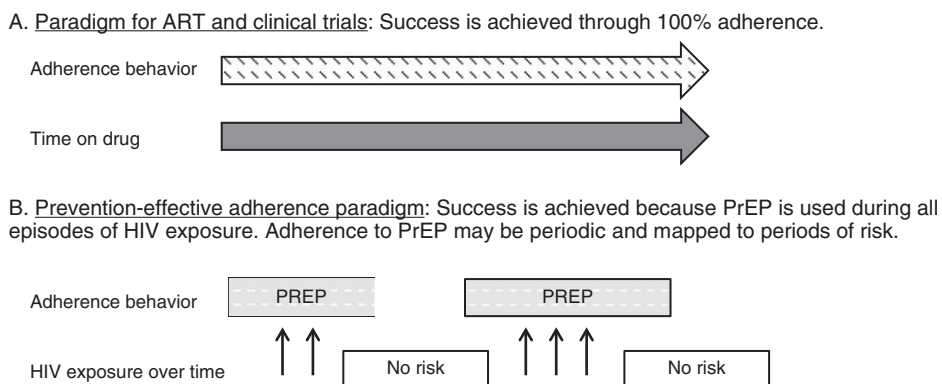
A. Paradigm for ART and clinical trials: Success is achieved through 100% adherence.

Adherence behavior

Time on drug

B. Prevention-effective adherence paradigm: Success is achieved because PrEP is used during all episodes of HIV exposure. Adherence to PrEP may be periodic and mapped to periods of risk.

Adherence behavior

PREP

PREP

HIV exposure over time

No risk

No risk